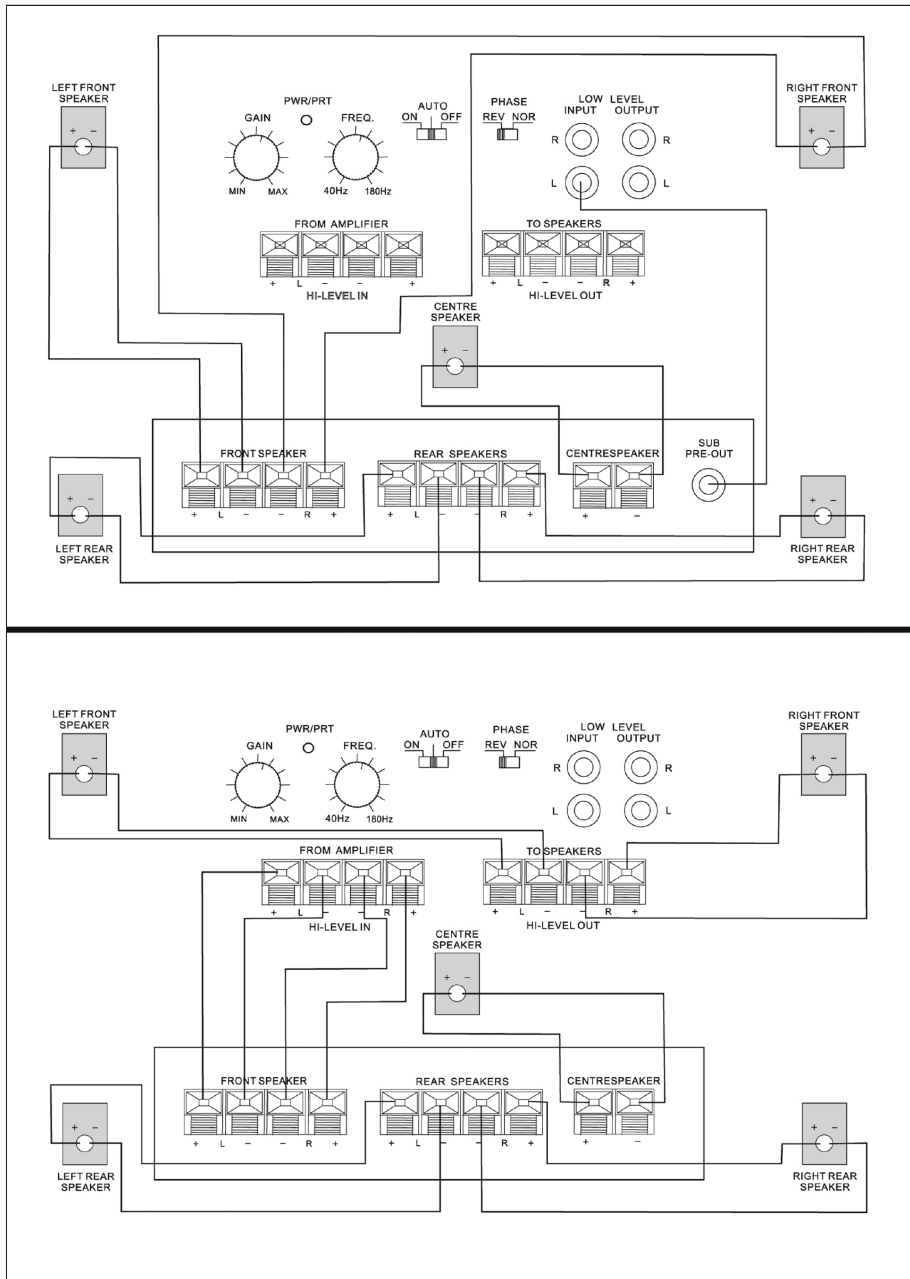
LEFT FRONT SPEAKER
+ −
PWR/PRT
GAIN
MIN MAX
FREQ.
40Hz 180Hz
AUTO
ON OFF
PHASE
REV NOR
LOW INPUT
LEVEL OUTPUT
R R
L L
RIGHT FRONT SPEAKER
+ −
FROM AMPLIFIER
+ L − − +
HI-LEVEL IN
TO SPEAKERS
+ L − − R +
HI-LEVEL OUT
CENTRE SPEAKER
+ −
FRONT SPEAKER
+ L − − R +
REAR SPEAKERS
+ L − − R +
CENTRESPEAKER
+ −
SUB PRE-OUT
+ −
LEFT REAR SPEAKER
+ −
RIGHT REAR SPEAKER

LEFT FRONT SPEAKER
+ −
PWR/PRT
GAIN
MIN MAX
FREQ.
40Hz 180Hz
AUTO
ON OFF
PHASE
REV NOR
LOW INPUT
LEVEL OUTPUT
R R
L L
RIGHT FRONT SPEAKER
+ −
FROM AMPLIFIER
+ L − − R +
HI-LEVEL IN
TO SPEAKERS
+ L − − R +
HI-LEVEL OUT
CENTRE SPEAKER
+ −
FRONT SPEAKER
+ L − − R +
REAR SPEAKERS
+ L − − R +
CENTRESPEAKER
+ −
+ −
LEFT REAR SPEAKER
+ −
RIGHT REAR SPEAKER